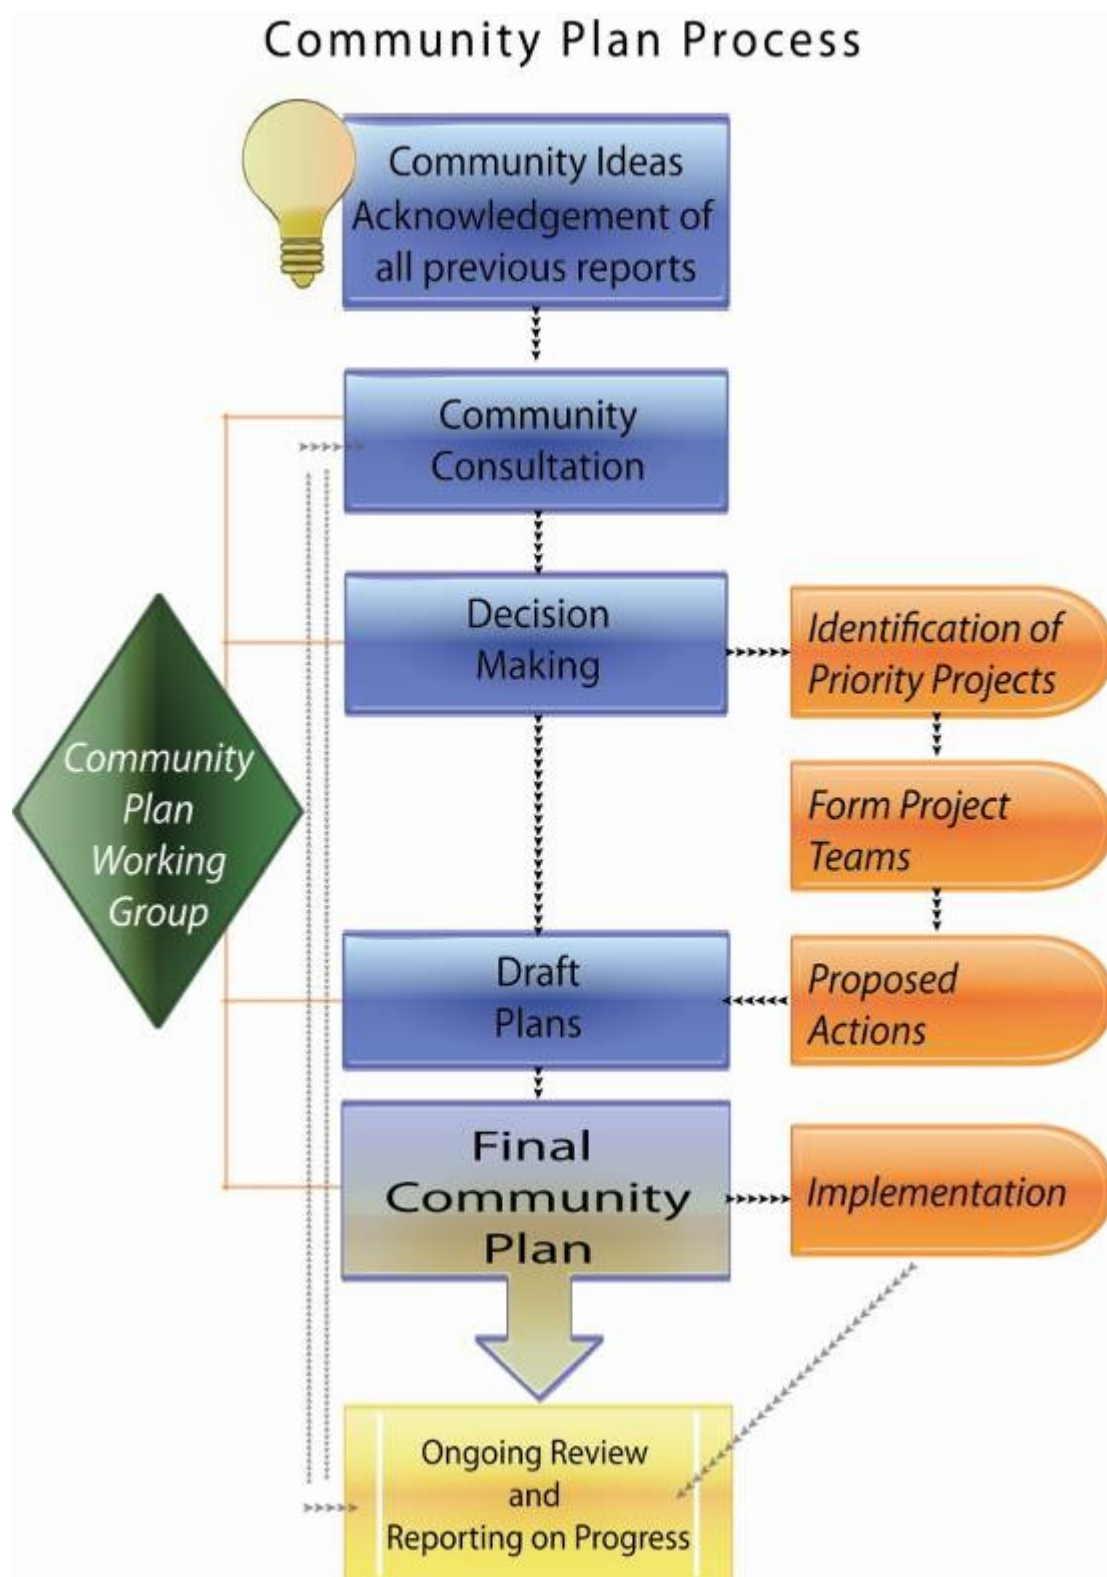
Community Plan Process

Community Ideas
Acknowledgement of all previous reports

Community Consultation

Decision Making

Identification of Priority Projects

Community Plan Working Group

Form Project Teams

Draft Plans

Proposed Actions

Final Community Plan

Implementation

Ongoing Review and Reporting on Progress